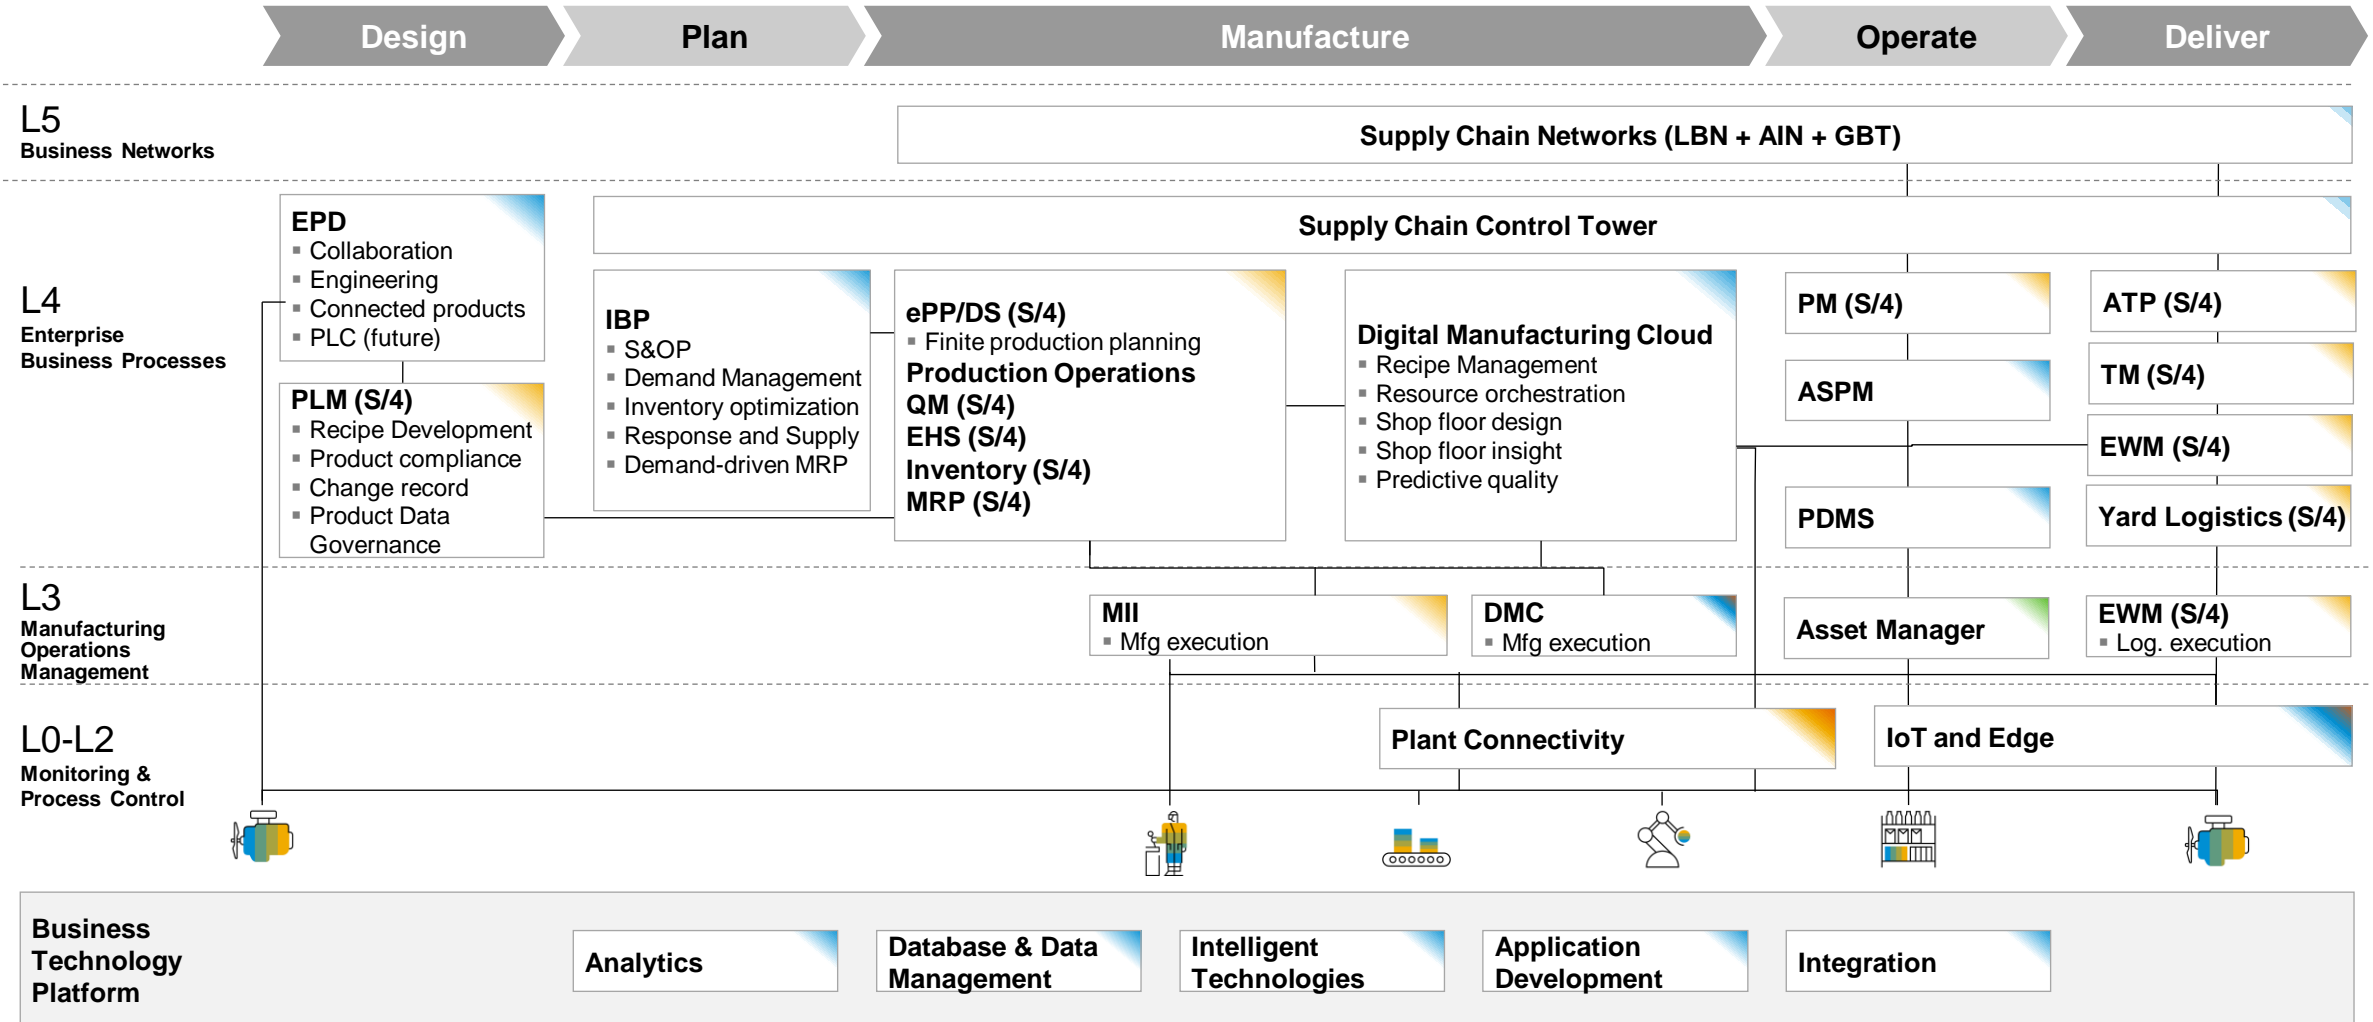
Design
Plan
Manufacture
Operate
Deliver

L5
Business Networks

Supply Chain Networks (LBN + AIN + GBT)

L4
Enterprise Business Processes

EPD
- Collaboration
- Engineering
- Connected products
- PLC (future)

Supply Chain Control Tower

IBP
- S&OP
- Demand Management
- Inventory optimization
- Response and Supply
- Demand-driven MRP

ePP/DS (S/4)
- Finite production planning
Production Operations
QM (S/4)
EHS (S/4)
Inventory (S/4)
MRP (S/4)

Digital Manufacturing Cloud
- Recipe Management
- Resource orchestration
- Shop floor design
- Shop floor insight
- Predictive quality

PM (S/4)
ATP (S/4)
ASPM
TM (S/4)
EWM (S/4)
PDMS
Yard Logistics (S/4)

PLM (S/4)
- Recipe Development
- Product compliance
- Change record
- Product Data Governance

L3
Manufacturing Operations Management

MII
- Mfg execution

DMC
- Mfg execution

Asset Manager

EWM (S/4)
- Log. execution

L0-L2
Monitoring & Process Control

Plant Connectivity
IoT and Edge

Business Technology Platform
Analytics
Database & Data Management
Intelligent Technologies
Application Development
Integration